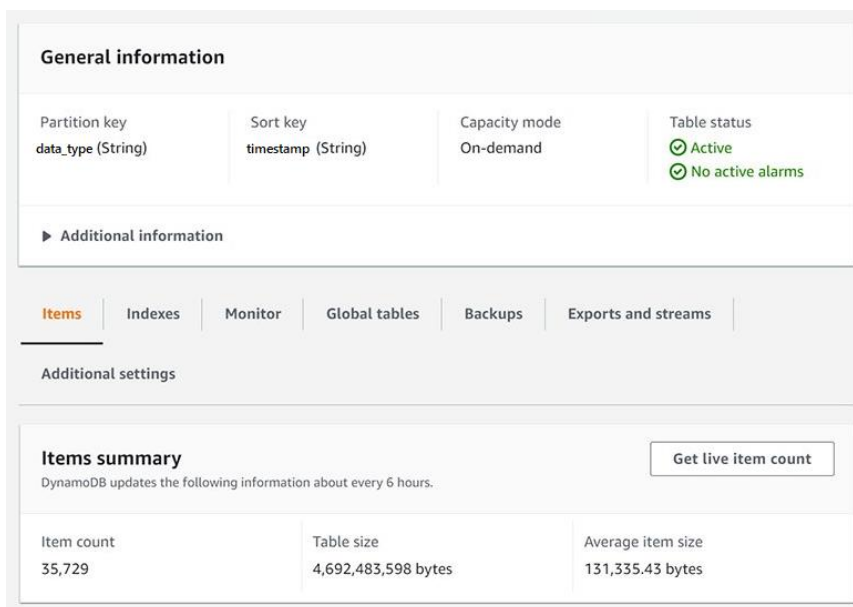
General information

Partition key
data_type (String)

Sort key
timestamp (String)

Capacity mode
On-demand

Table status
Active
No active alarms

▶ Additional information

Items | Indexes | Monitor | Global tables | Backups | Exports and streams

Additional settings

Items summary
DynamoDB updates the following information about every 6 hours.

Get live item count

| Item count | Table size | Average item size |
|---|---|---|
| 35,729 | 4,692,483,598 bytes | 131,335.43 bytes |